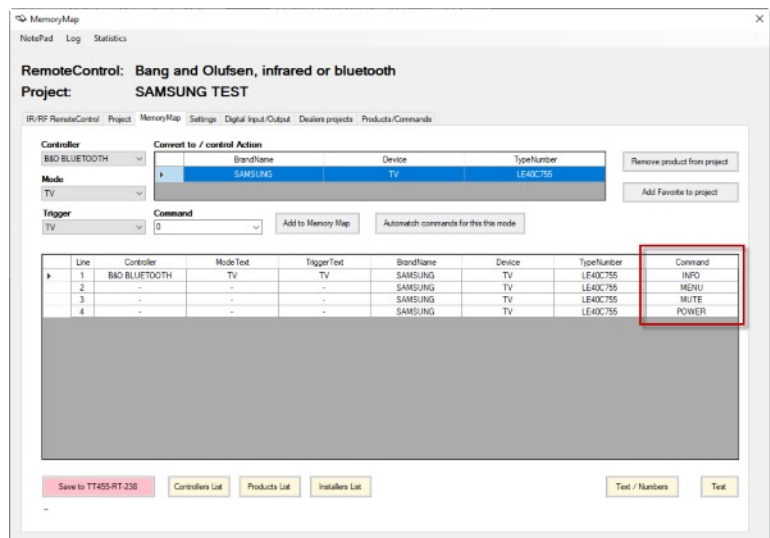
MemoryMap

NotePad Log Statistics

RemoteControl: Bang and Olufsen, infrared or bluetooth
Project: SAMSUNG TEST

IR/RF RemoteControl Project MemoryMap Settings Digital Input/Output Dealers projects Products/Commands

Controller
B&O BLUETOOTH

Mode
TV

Trigger
TV

Convert to / control Action

| | BrandName | Device | TypeNumber |
|---|---|---|---|
| ▸ | SAMSUNG | TV | LE40C755 |

Remove product from project

Add Favorite to project

Command
0

Add to Memory Map

Automatch commands for this this mode

| | Line | Controller | ModeText | TriggerText | BrandName | Device | TypeNumber | Command |
|---|---|---|---|---|---|---|---|---|
| ▸ | 1 | B&O BLUETOOTH | TV | TV | SAMSUNG | TV | LE40C755 | INFO |
| | 2 | - | - | - | SAMSUNG | TV | LE40C755 | MENU |
| | 3 | - | - | - | SAMSUNG | TV | LE40C755 | MUTE |
| | 4 | - | - | - | SAMSUNG | TV | LE40C755 | POWER |

Save to TT455-RT-238

Controllers List

Products List

Installers List

Text / Numbers

Test

-